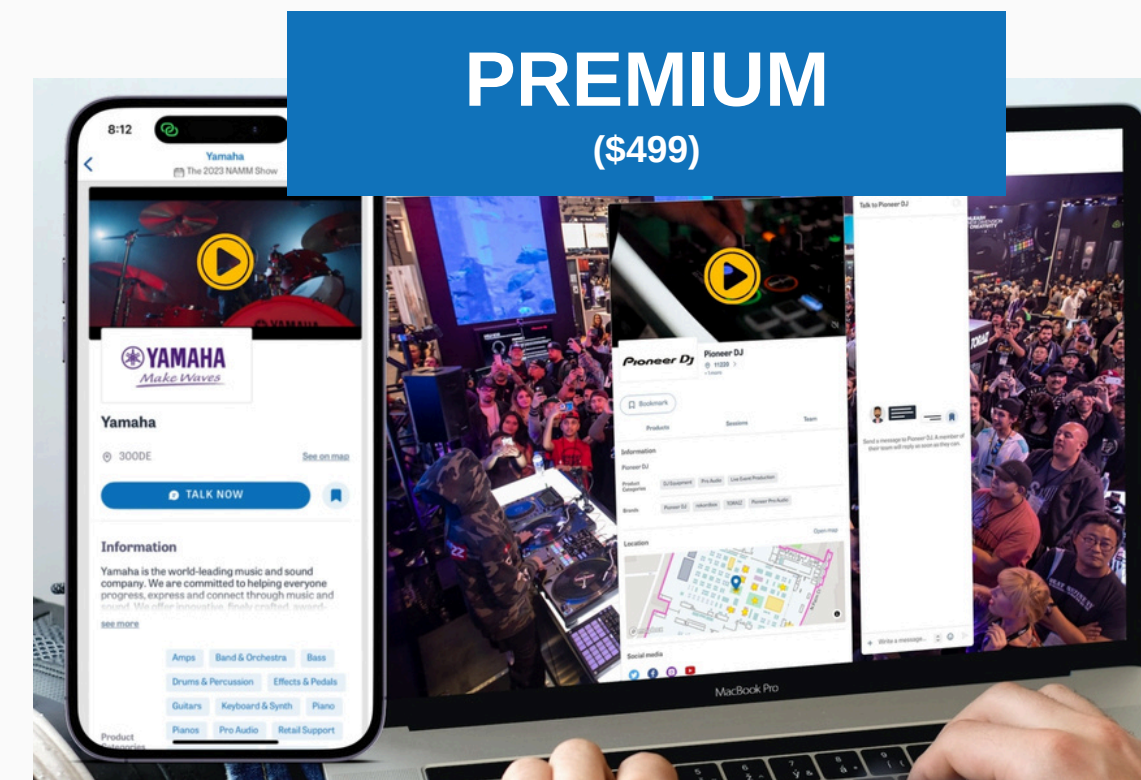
PREMIUM
($499)

8:12
Yamaha
The 2023 NAMM Show

YAMAHA
Make Waves

Yamaha

300DE
See on map

TALK NOW

Information

Yamaha is the world-leading music and sound company. We are committed to helping everyone progress, express and connect through music and sound. We offer innovative, finely crafted, award-

see more

Amps
Band & Orchestra
Bass
Drums & Percussion
Effects & Pedals
Guitars
Keyboard & Synth
Piano
Pianos
Pro Audio
Retail Support

Product Categories

Pioneer DJ
Pioneer DJ
11335

Bookmark

Products
Sessions
Team

Information

Pioneer DJ

Product Categories
DJ Equipment
Pro Audio
Live Event Production

Brands
Pioneer DJ
rekordbox
TORAIZ
Pioneer Pro Audio

Open map

Location

Social media

Talk to Pioneer DJ

Send a message to Pioneer DJ. A member of their team will reply as soon as they can.

Write a message...

MacBook Pro